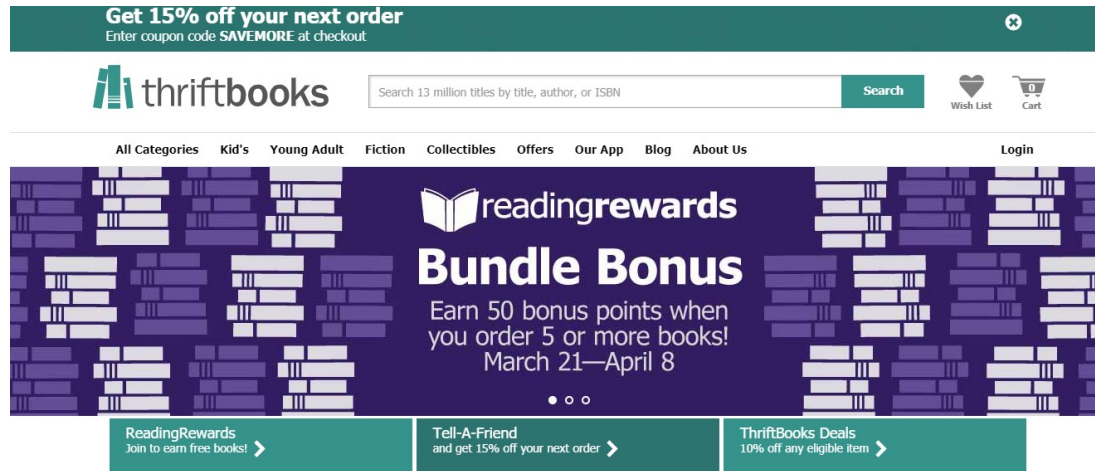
Get 15% off your next order
Enter coupon code SAVEMORE at checkout

thriftbooks

Search 13 million titles by title, author, or ISBN

Search

Wish List

0
Cart

All Categories Kid's Young Adult Fiction Collectibles Offers Our App Blog About Us

Login

readingrewards

Bundle Bonus

Earn 50 bonus points when you order 5 or more books!
March 21—April 8

ReadingRewards
Join to earn free books!

Tell-A-Friend
and get 15% off your next order

ThriftBooks Deals
10% off any eligible item